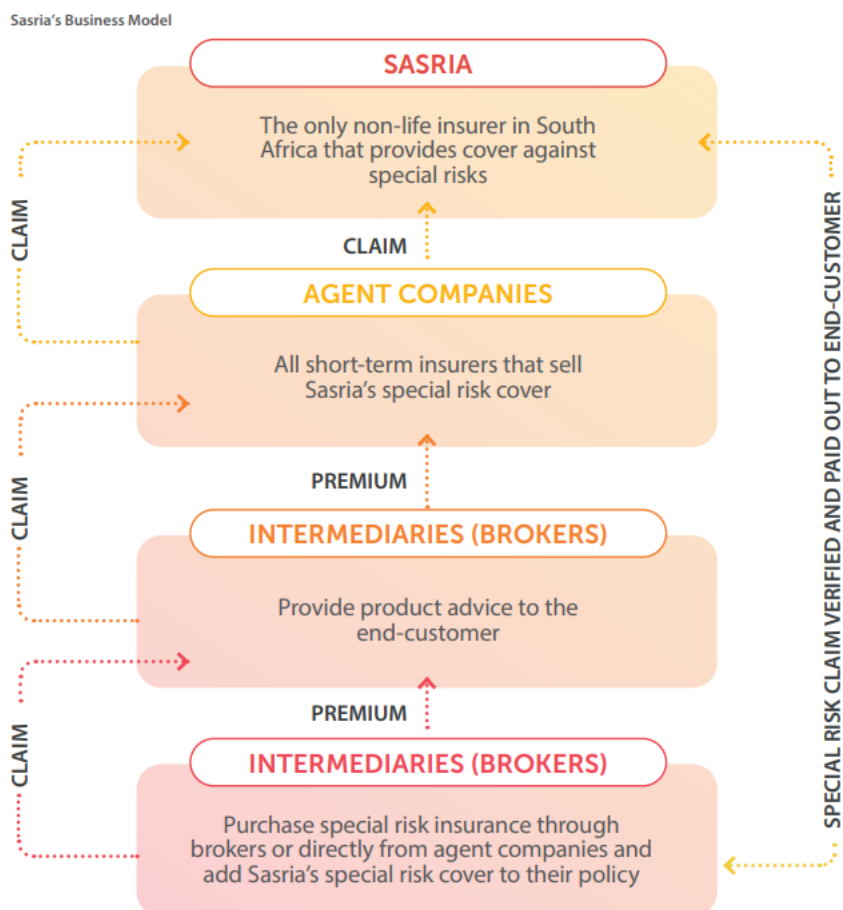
Sasria's Business Model

SASRIA

The only non-life insurer in South Africa that provides cover against special risks

CLAIM

CLAIM

AGENT COMPANIES

All short-term insurers that sell Sasria's special risk cover

CLAIM

PREMIUM

INTERMEDIARIES (BROKERS)

Provide product advice to the end-customer

CLAIM

PREMIUM

INTERMEDIARIES (BROKERS)

Purchase special risk insurance through brokers or directly from agent companies and add Sasria's special risk cover to their policy

SPECIAL RISK CLAIM VERIFIED AND PAID OUT TO END-CUSTOMER